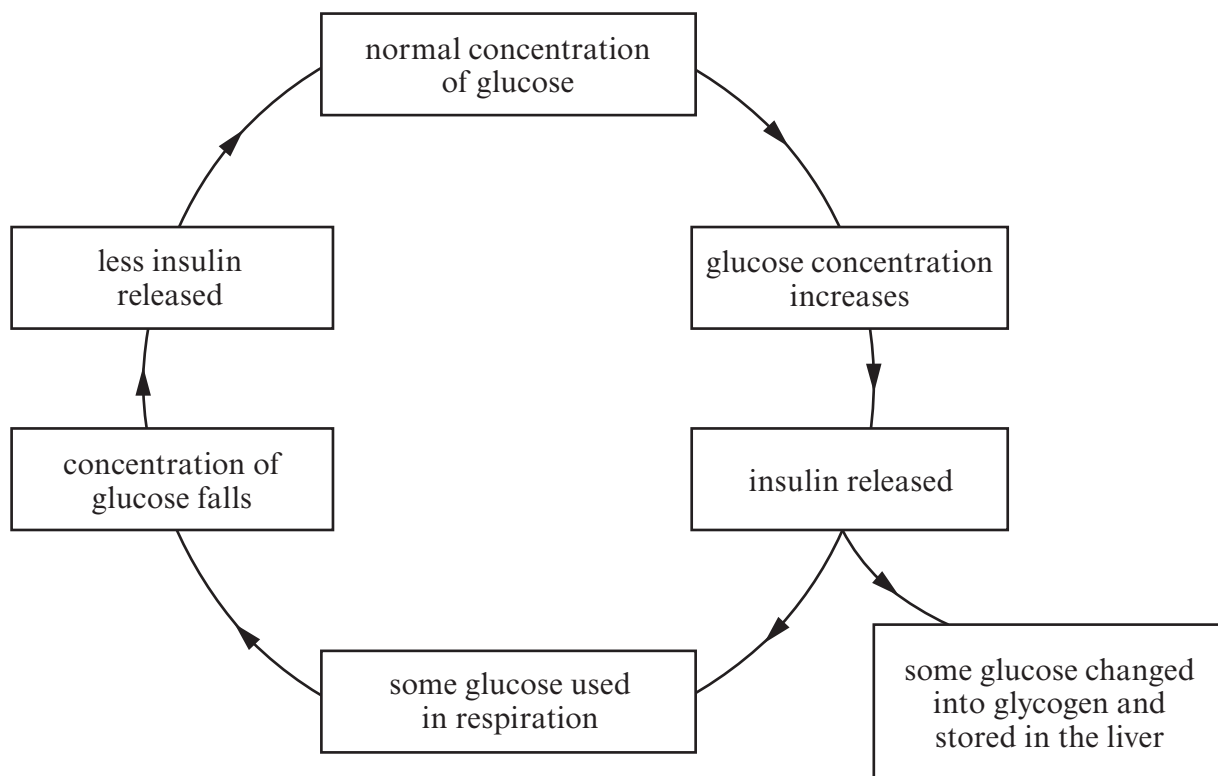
normal concentration of glucose

glucose concentration increases

insulin released

some glucose changed into glycogen and stored in the liver

some glucose used in respiration

concentration of glucose falls

less insulin released